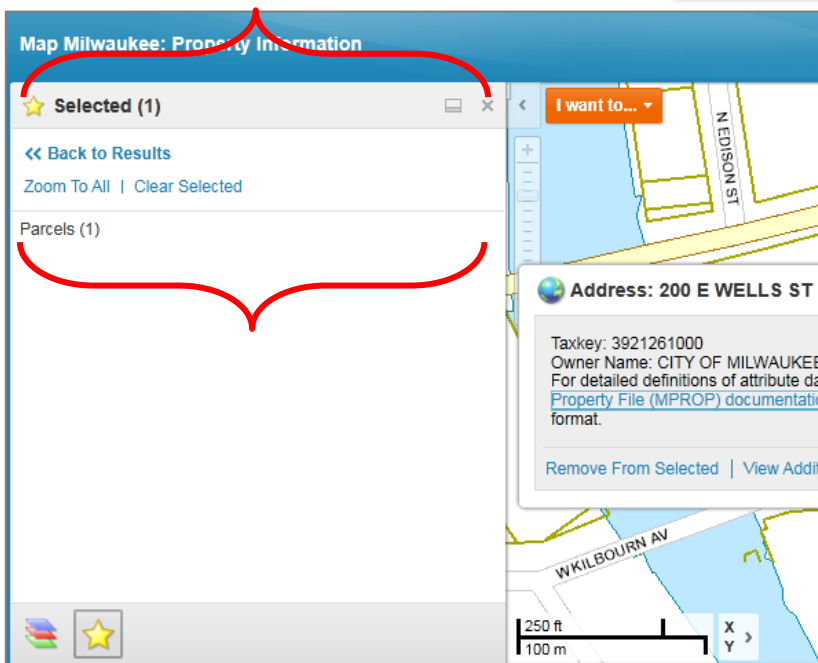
Map Milwaukee: Property Information

Selected (1)

« Back to Results

Zoom To All | Clear Selected

Parcels (1)

I want to...

N EDISON ST

Address: 200 E WELLS ST

Taxkey: 3921261000
Owner Name: CITY OF MILWAUKEE
For detailed definitions of attribute da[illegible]
Property File (MPROP) documentatio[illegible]
format.

Remove From Selected | View Addi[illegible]

W KILBOURN AV

250 ft
100 m

X
Y